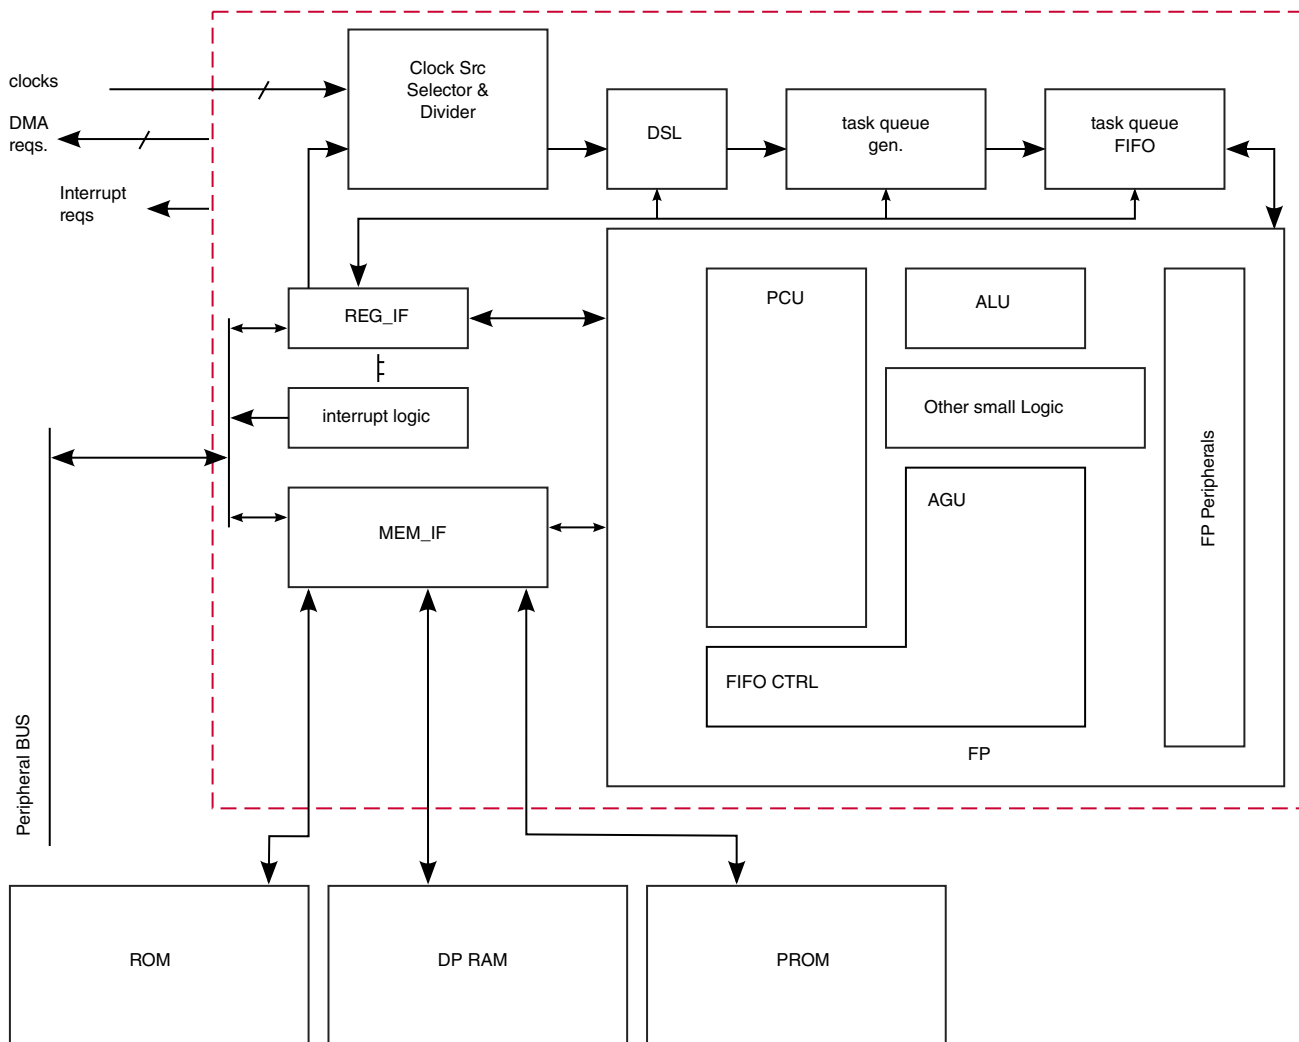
clocks

DMA reqs.

Interrupt reqs

Clock Src Selector & Divider

DSL

task queue gen.

task queue FIFO

REG_IF

interrupt logic

MEM_IF

PCU

ALU

Other small Logic

AGU

FIFO CTRL

FP Peripherals

FP

Peripheral BUS

ROM

DP RAM

PROM